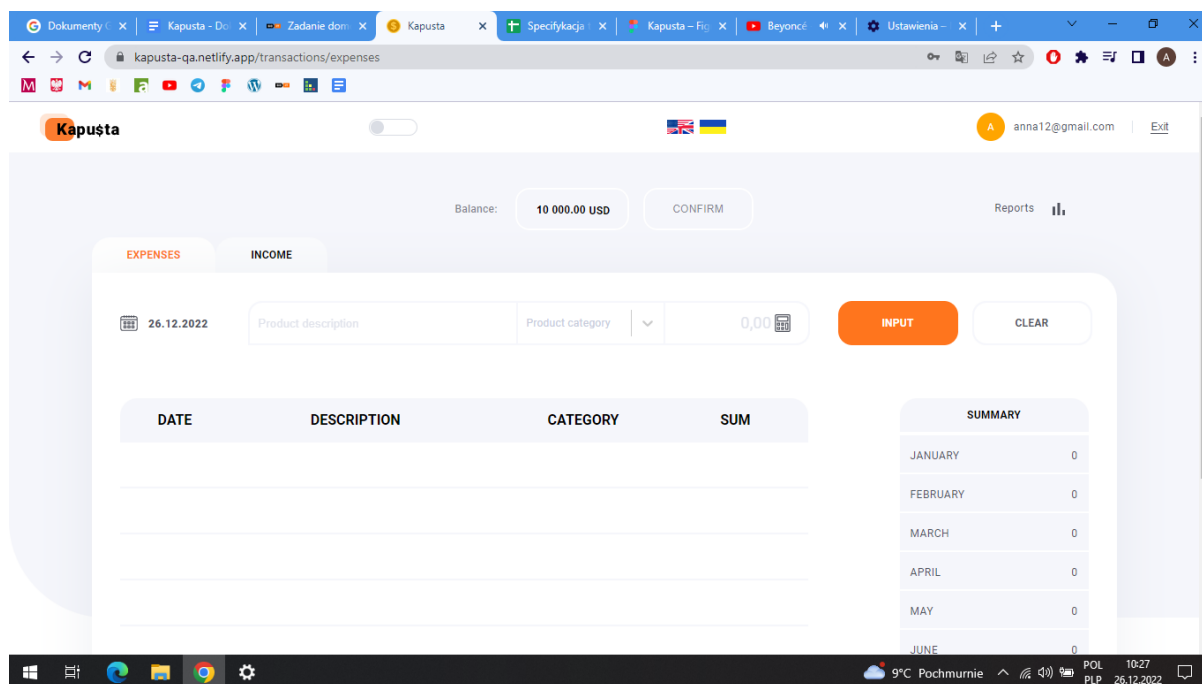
Dokumenty G ×
Kapusta - Do ×
Zadanie dom ×
Kapusta ×
Specyfikacja ×
Kapusta – Fig ×
Beyoncé ×
Ustawienia – ×
+

kapusta-qa.netlify.app/transactions/expenses

Kapușta

anna12@gmail.com
Exit

Balance: 10 000.00 USD CONFIRM

Reports

EXPENSES INCOME

26.12.2022 Product description Product category 0,00 INPUT CLEAR

| DATE | DESCRIPTION | CATEGORY | SUM |
|---|---|---|---|

| SUMMARY | |
|---|---|
| JANUARY | 0 |
| FEBRUARY | 0 |
| MARCH | 0 |
| APRIL | 0 |
| MAY | 0 |
| JUNE | 0 |

9°C Pochmurnie POL PLP 10:27 26.12.2022